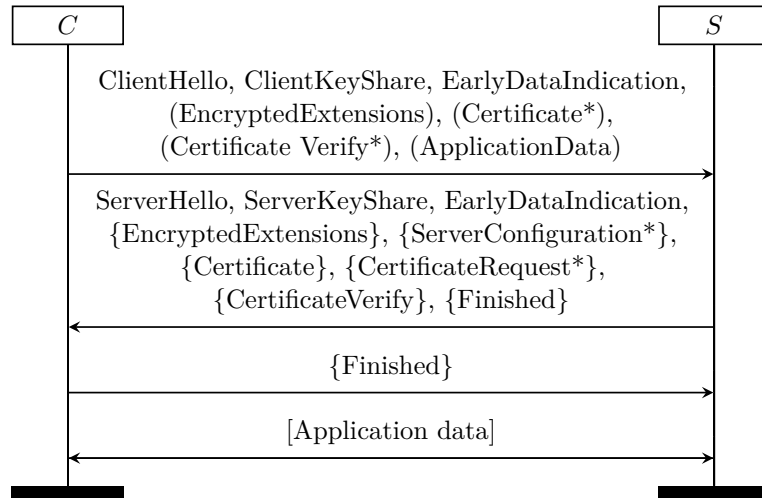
$C$

$S$

ClientHello, ClientKeyShare, EarlyDataIndication, (EncryptedExtensions), (Certificate*), (Certificate Verify*), (ApplicationData)

ServerHello, ServerKeyShare, EarlyDataIndication, {EncryptedExtensions}, {ServerConfiguration*}, {Certificate}, {CertificateRequest*}, {CertificateVerify}, {Finished}

{Finished}

[Application data]